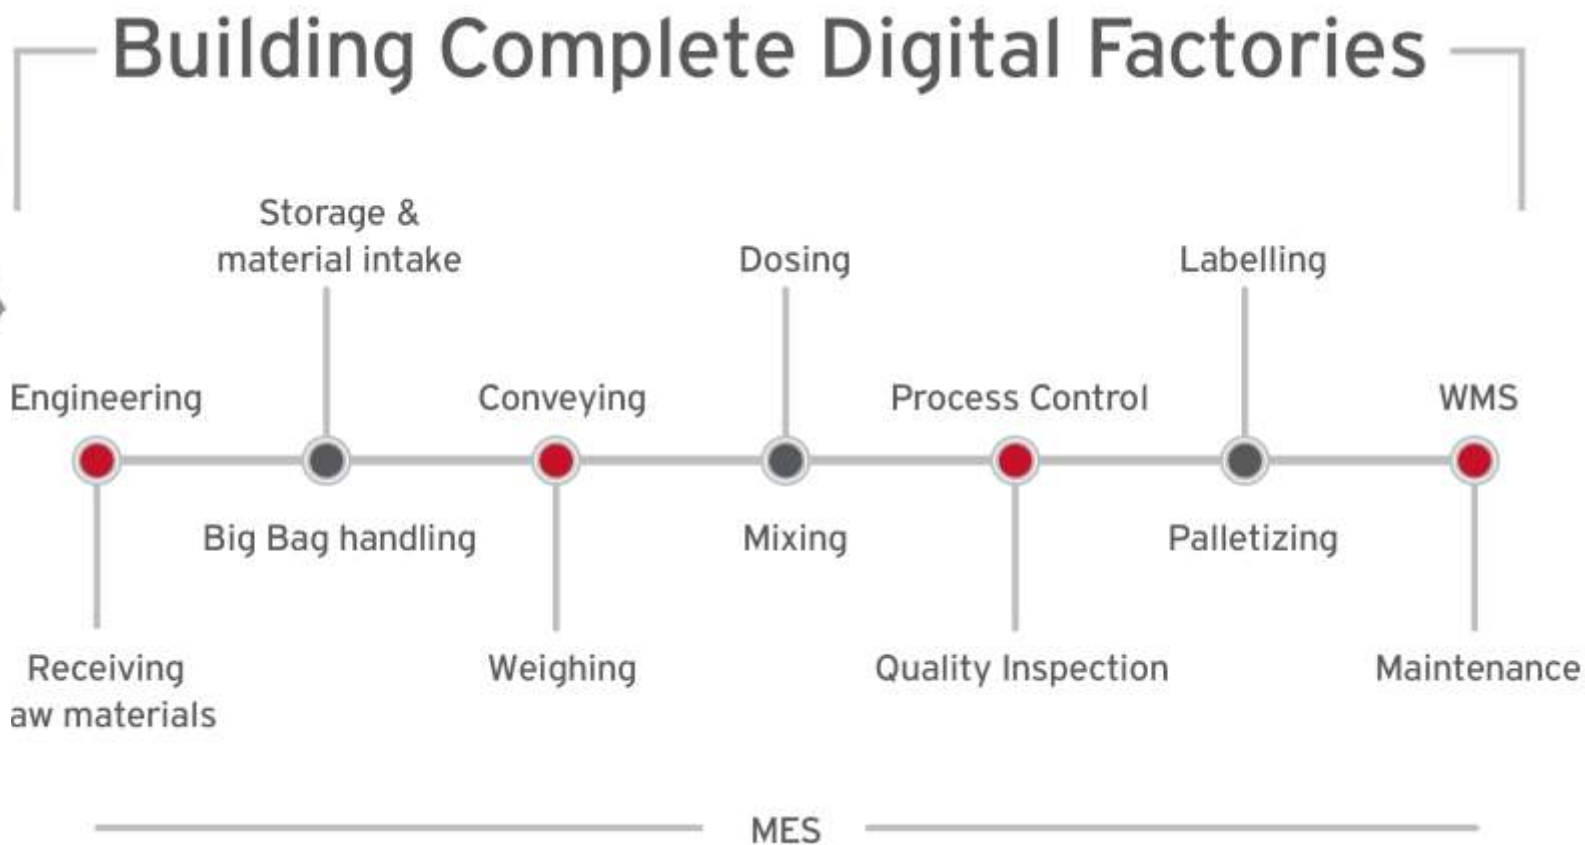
Building Complete Digital Factories

Storage & material intake

Dosing

Labelling

Engineering

Conveying

Process Control

WMS

Big Bag handling

Mixing

Palletizing

Receiving aw materials

Weighing

Quality Inspection

Maintenance

MES